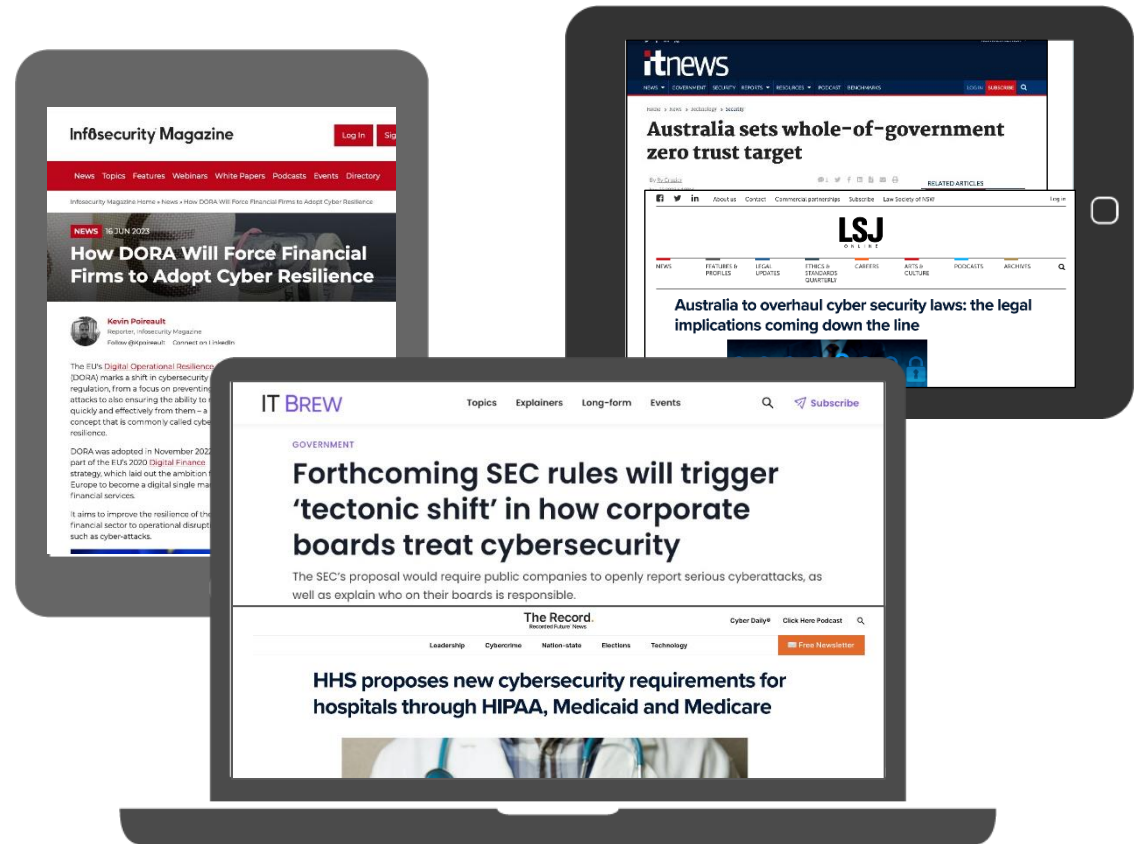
Infosecurity Magazine

Log In

Sig

News Topics Features Webinars White Papers Podcasts Events Directory

Infosecurity Magazine Home » News » How DORA Will Force Financial Firms to Adopt Cyber Resilience

NEWS 16 JUN 2023

How DORA Will Force Financial Firms to Adopt Cyber Resilience

Kevin Poireault
Reporter, Infosecurity Magazine
Follow @Kpoireault Connect on LinkedIn

The EU's Digital Operational Resilience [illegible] (DORA) marks a shift in cybersecurity regulation, from a focus on preventing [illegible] attacks to also ensuring the ability to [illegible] quickly and effectively from them – a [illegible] concept that is commonly called cybe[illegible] resilience.

DORA was adopted in November 2022 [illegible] part of the EU's 2020 Digital Finance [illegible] strategy, which laid out the ambition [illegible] Europe to become a digital single ma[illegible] financial services.

It aims to improve the resilience of the financial sector to operational disrupt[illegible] such as cyber-attacks.

itnews

NEWS GOVERNMENT SECURITY REPORTS RESOURCES PODCAST BENCHMARKS LOGIN SUBSCRIBE

Home › News › Technology › Security

Australia sets whole-of-government zero trust target

RELATED ARTICLES

About us Contact Commercial partnerships Subscribe Law Society of NSW Log in

LSJ
ONLINE

NEWS FEATURES & PROFILES LEGAL UPDATES ETHICS & STANDARDS QUARTERLY CAREERS ARTS & CULTURE PODCASTS ARCHIVES

Australia to overhaul cyber security laws: the legal implications coming down the line

IT BREW

Topics Explainers Long-form Events Subscribe

GOVERNMENT

Forthcoming SEC rules will trigger ‘tectonic shift’ in how corporate boards treat cybersecurity

The SEC's proposal would require public companies to openly report serious cyberattacks, as well as explain who on their boards is responsible.

The Record.
Recorded Future News

Cyber Daily Click Here Podcast

Leadership Cybercrime Nation-state Elections Technology Free Newsletter

HHS proposes new cybersecurity requirements for hospitals through HIPAA, Medicaid and Medicare